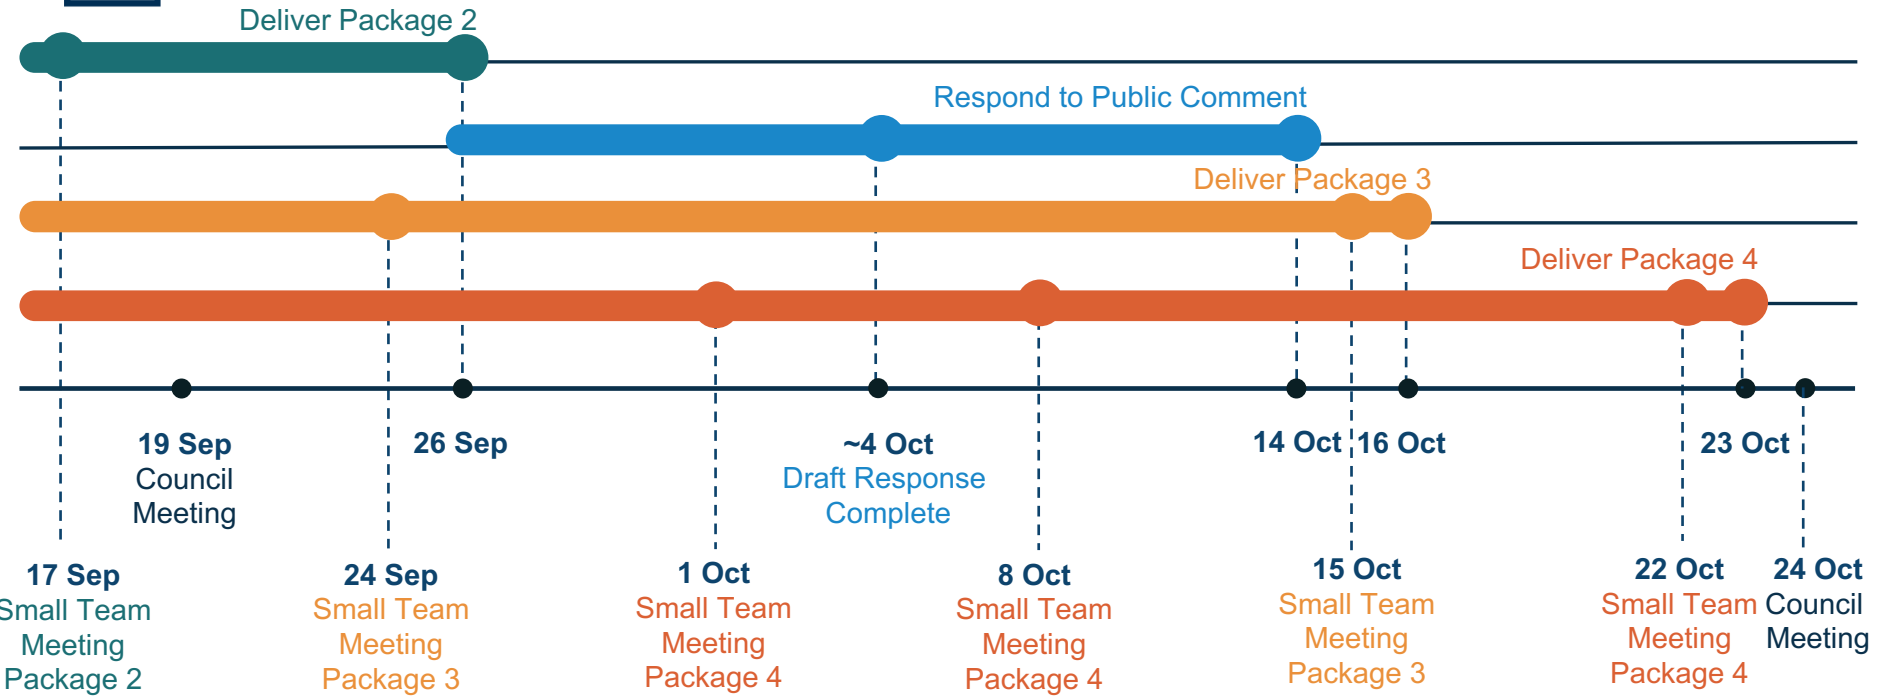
Deliver Package 2

Respond to Public Comment

Deliver Package 3

Deliver Package 4

19 Sep
Council
Meeting

26 Sep

~4 Oct
Draft Response
Complete

14 Oct

16 Oct

23 Oct

17 Sep
Small Team
Meeting
Package 2

24 Sep
Small Team
Meeting
Package 3

1 Oct
Small Team
Meeting
Package 4

8 Oct
Small Team
Meeting
Package 4

15 Oct
Small Team
Meeting
Package 3

22 Oct
Small Team
Meeting
Package 4

24 Oct
Council
Meeting